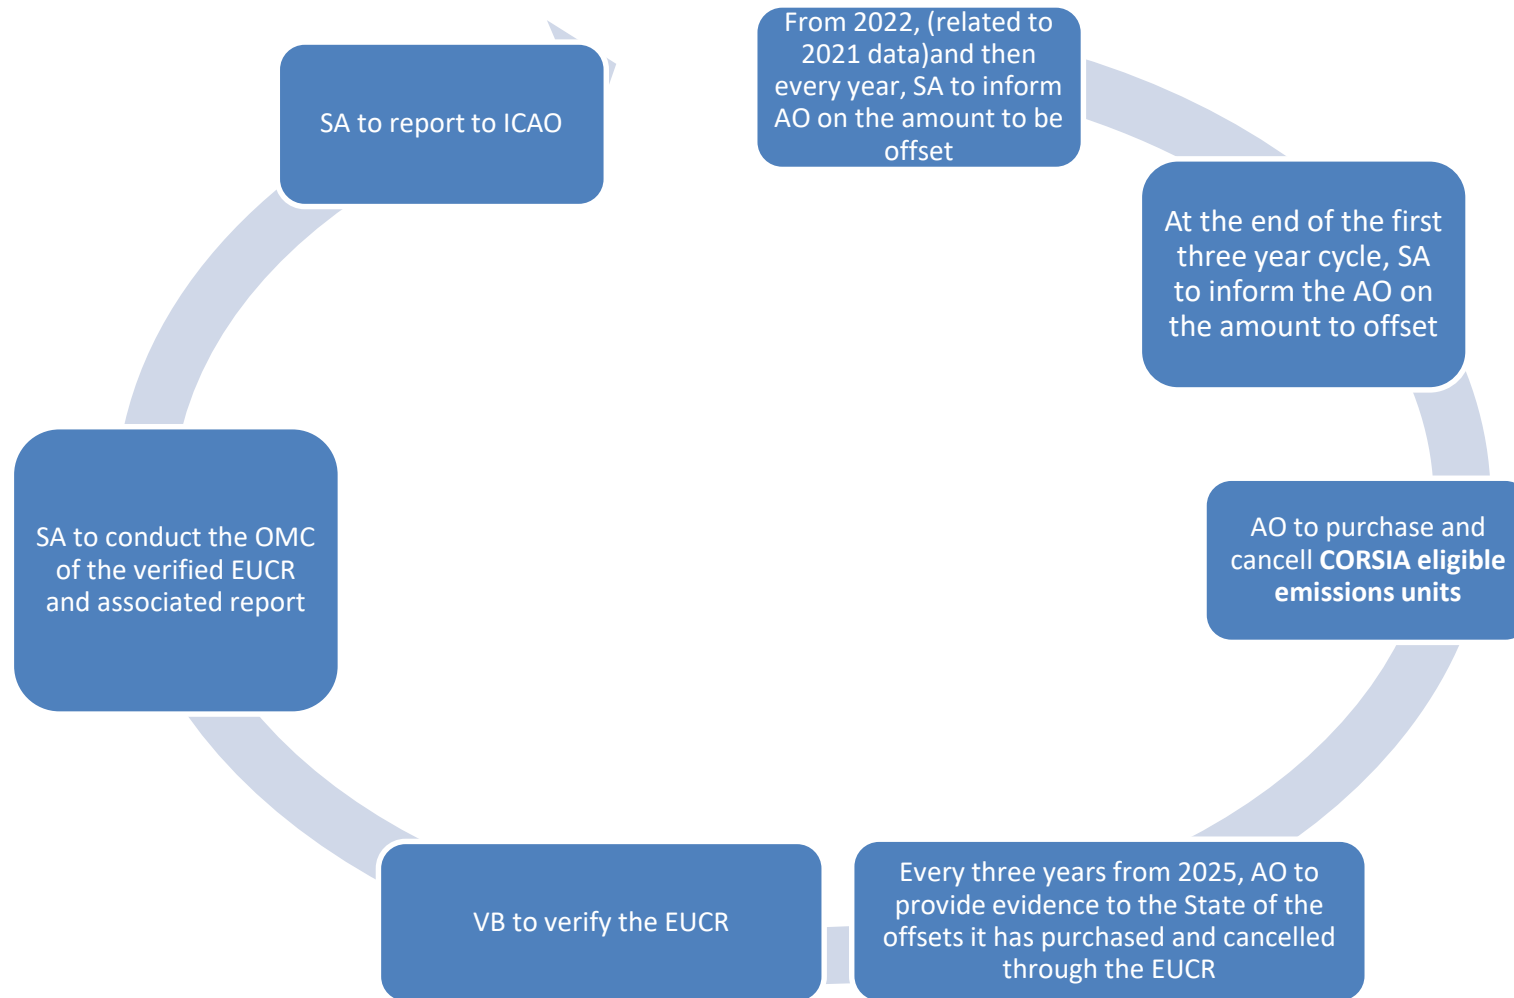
From 2022, (related to 2021 data)and then every year, SA to inform AO on the amount to be offset

At the end of the first three year cycle, SA to inform the AO on the amount to offset

AO to purchase and cancell **CORSIA eligible emissions units**

Every three years from 2025, AO to provide evidence to the State of the offsets it has purchased and cancelled through the EUCR

VB to verify the EUCR

SA to conduct the OMC of the verified EUCR and associated report

SA to report to ICAO